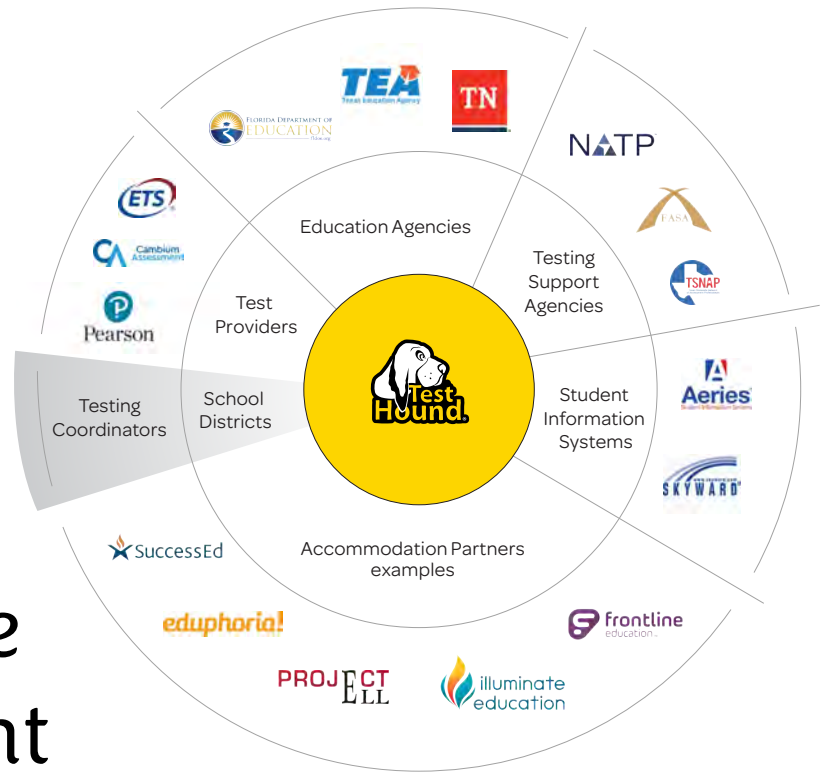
TEA
Texas Education Agency

TN

FLORIDA DEPARTMENT OF EDUCATION
fldoe.org

NATP

FASA

TSNAP

ETS

CA Cambium Assessment

Pearson

Education Agencies

Testing Support Agencies

Test Providers

Test Hound

Testing Coordinators

School Districts

Student Information Systems

Aeries
Student Information Systems

SKYWARD

SuccessEd

Accommodation Partners examples

eduphoria!

frontline education

PROJECT ELL

illuminate education

e

nt